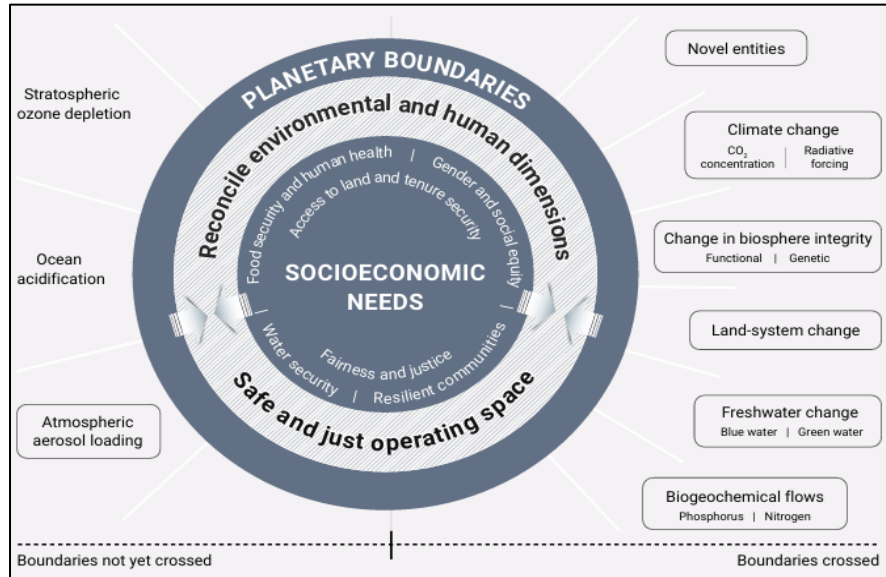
PLANETARY BOUNDARIES

Reconcile environmental and human dimensions

Food security and human health | Gender and social equity

Access to land and tenure security

SOCIOECONOMIC NEEDS

Water security | Resilient communities

Fairness and justice

Safe and just operating space

Stratospheric ozone depletion

Ocean acidification

Atmospheric aerosol loading

Novel entities

Climate change
$CO_2$ concentration | Radiative forcing

Change in biosphere integrity
Functional | Genetic

Land-system change

Freshwater change
Blue water | Green water

Biogeochemical flows
Phosphorus | Nitrogen

Boundaries not yet crossed

Boundaries crossed